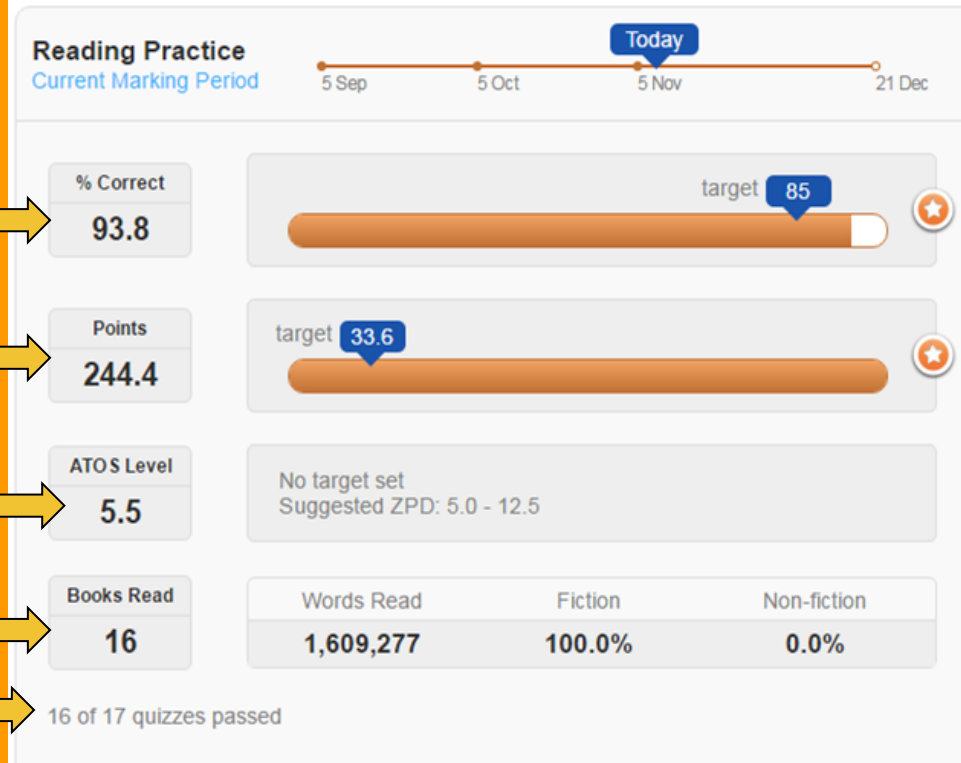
Reading Practice
Current Marking Period

Today
5 Sep
5 Oct
5 Nov
21 Dec

% Correct
93.8

target 85

Points
244.4

target 33.6

ATOS Level
5.5

No target set
Suggested ZPD: 5.0 - 12.5

Books Read
16

| Words Read | Fiction | Non-fiction |
|---|---|---|
| 1,609,277 | 100.0% | 0.0% |

16 of 17 quizzes passed